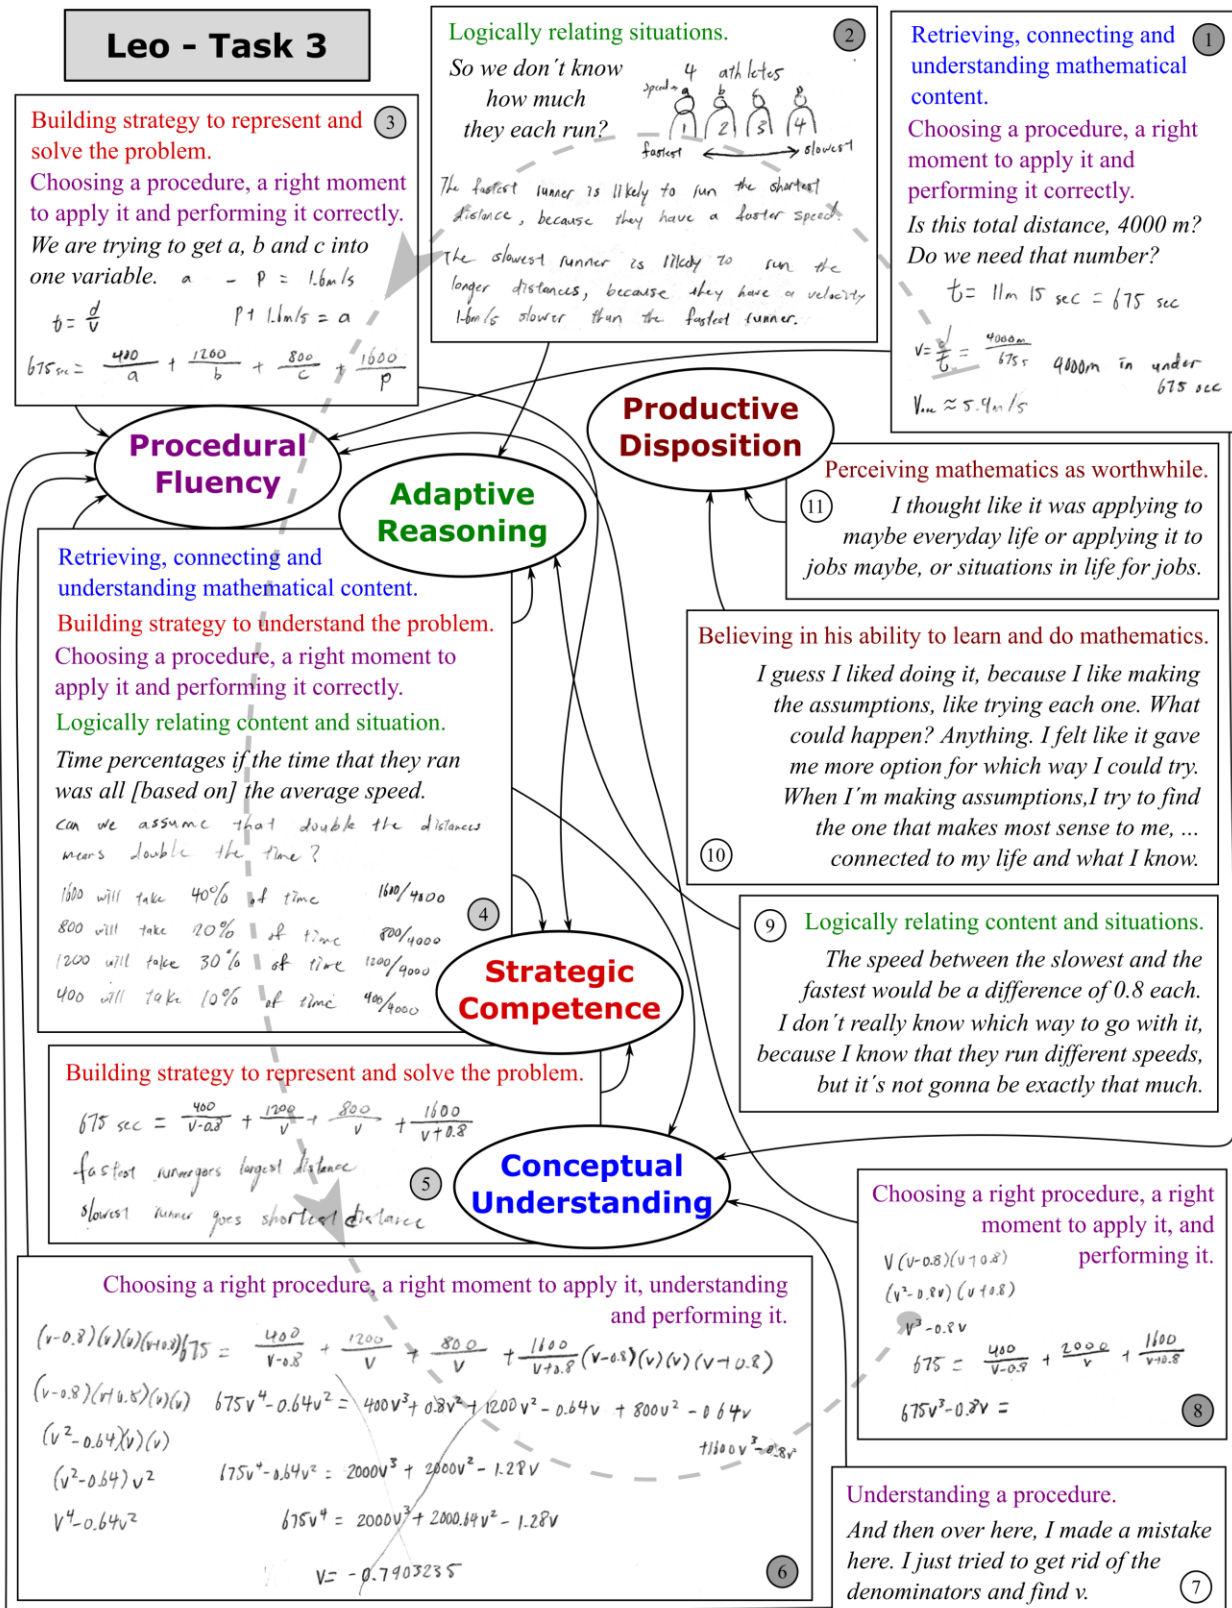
Leo - Task 3

Logically relating situations.

2

So we don't know how much they each run?

4 athletes

speed

a b c d

1 2 3 4

fastest slowest

The fastest runner is likely to run the shortest distance, because they have a faster speed.

The slowest runner is likely to run the longer distances, because they have a velocity 1.6m/s slower than the fastest runner.

Retrieving, connecting and understanding mathematical content.

1

Choosing a procedure, a right moment to apply it and performing it correctly.

Is this total distance, 4000 m? Do we need that number?

$t = 11m\ 15\ sec = 675\ sec$

$v = \frac{d}{t} = \frac{4000m}{675s}$ 4000m in under 675 sec

$V_{ave} \approx 5.9m/s$

Building strategy to represent and solve the problem.

3

Choosing a procedure, a right moment to apply it and performing it correctly.

We are trying to get a, b and c into one variable.

$a - p = 1.6m/s$

$t = \frac{d}{v}$

$p + 1.6m/s = a$

$675_{sec} = \frac{400}{a} + \frac{1200}{b} + \frac{800}{c} + \frac{1600}{p}$

Procedural Fluency

Productive Disposition

Adaptive Reasoning

Perceiving mathematics as worthwhile.

11

I thought like it was applying to maybe everyday life or applying it to jobs maybe, or situations in life for jobs.

Retrieving, connecting and understanding mathematical content.

Building strategy to understand the problem.

Choosing a procedure, a right moment to apply it and performing it correctly.

Logically relating content and situation.

Time percentages if the time that they ran was all [based on] the average speed.

Can we assume that double the distances means double the time?

1600 will take 40% of time $1600/4000$

800 will take 20% of time $800/4000$

1200 will take 30% of time $1200/4000$

400 will take 10% of time $400/4000$

4

Believing in his ability to learn and do mathematics.

I guess I liked doing it, because I like making the assumptions, like trying each one. What could happen? Anything. I felt like it gave me more option for which way I could try. When I'm making assumptions,I try to find the one that makes most sense to me, ... connected to my life and what I know.

10

Strategic Competence

9

Logically relating content and situations.

The speed between the slowest and the fastest would be a difference of 0.8 each. I don't really know which way to go with it, because I know that they run different speeds, but it's not gonna be exactly that much.

Building strategy to represent and solve the problem.

$675\ sec = \frac{400}{v-0.8} + \frac{1200}{v} + \frac{800}{v} + \frac{1600}{v+0.8}$

fastest runner goes longest distance

slowest runner goes shortest distance

5

Conceptual Understanding

Choosing a right procedure, a right moment to apply it, and performing it.

$V(v-0.8)(v+0.8)$

$(v^2-0.8v)(v+0.8)$

$v^3-0.8v$

$675 = \frac{400}{v-0.8} + \frac{2000}{v} + \frac{1600}{v+0.8}$

$675v^3-0.8v =$

8

Choosing a right procedure, a right moment to apply it, understanding and performing it.

$(v-0.8)(v)(v)(v+0.8)675 = \frac{400}{v-0.8} + \frac{1200}{v} + \frac{800}{v} + \frac{1600}{v+0.8}(v-0.8)(v)(v)(v+0.8)$

$(v-0.8)(v+0.8)(v)(v)$ $675v^4-0.64v^2 = 400v^3+0.8v^2+1200v^2-0.64v+800v^2-0.64v$

$(v^2-0.64)(v)(v)$ $+1600v^3-0.8v^2$

$(v^2-0.64)v^2$ $675v^4-0.64v^2 = 2000v^3+2000v^2-1.28v$

$v^4-0.64v^2$ $675v^4 = 2000v^3+2000.64v^2-1.28v$

$V = -0.7903235$

6

Understanding a procedure.

And then over here, I made a mistake here. I just tried to get rid of the denominators and find v.

7